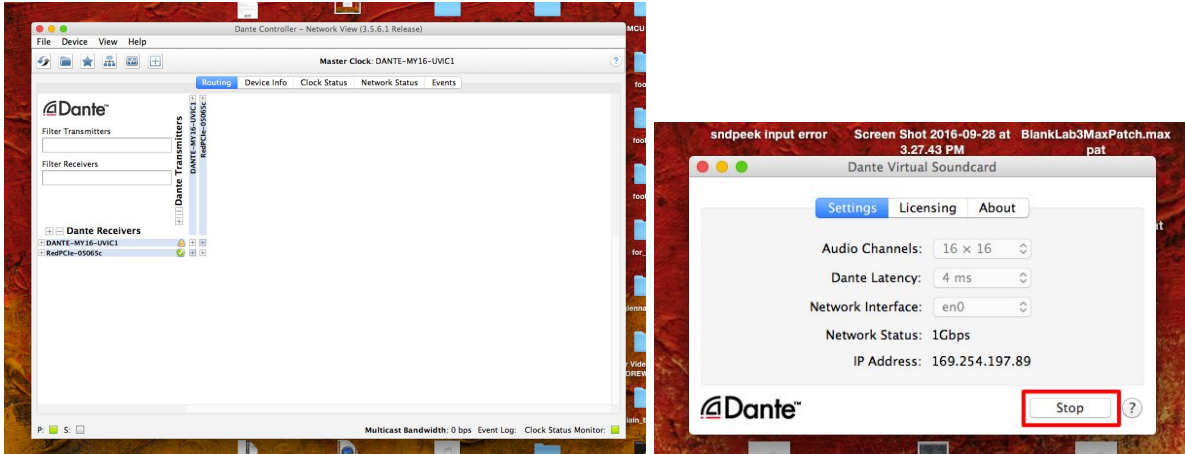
Dante Controller - Network View (3.5.6.1 Release)

File Device View Help

Master Clock: DANTE-MY16-UVIC1

Routing Device Info Clock Status Network Status Events

Dante

Filter Transmitters

Filter Receivers

Dante Transmitters

DANTE-MY16-UVIC1

RedPCIe-05065c

Dante Receivers

DANTE-MY16-UVIC1

RedPCIe-05065c

P: S:

Multicast Bandwidth: 0 bps Event Log: Clock Status Monitor:

MCU

sndpeek input error Screen Shot 2016-09-28 at 3.27.43 PM BlankLab3MaxPatch.maxpat

Dante Virtual Soundcard

Settings Licensing About

Audio Channels: 16 × 16

Dante Latency: 4 ms

Network Interface: en0

Network Status: 1Gbps

IP Address: 169.254.197.89

Dante

Stop

?